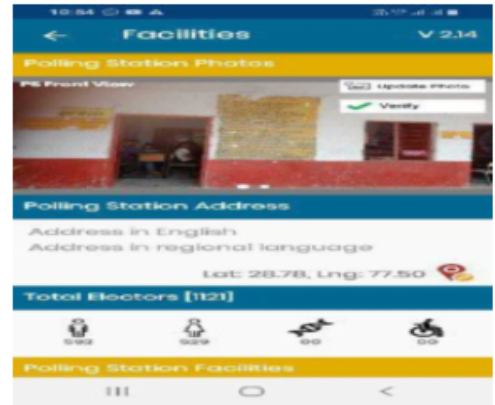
10:54

Facilities

V 2.14

Polling Station Photos

PS Front View

Update Photo

Verify

Polling Station Address

Address in English

Address in regional language

Lat: 28.78, Lng: 77.50

Total Electors [1121]

592

529

00

00

Polling Station Facilities